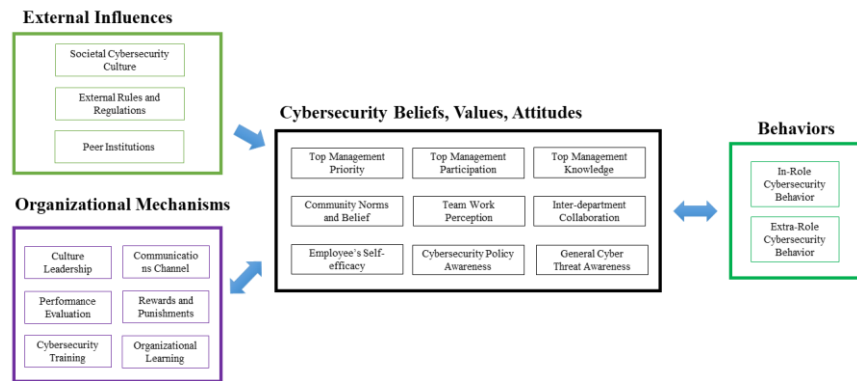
External Influences

Societal Cybersecurity Culture

External Rules and Regulations

Peer Institutions

Organizational Mechanisms

Culture Leadership

Communications Channel

Performance Evaluation

Rewards and Punishments

Cybersecurity Training

Organizational Learning

Cybersecurity Beliefs, Values, Attitudes

Top Management Priority

Top Management Participation

Top Management Knowledge

Community Norms and Belief

Team Work Perception

Inter-department Collaboration

Employee's Self-efficacy

Cybersecurity Policy Awareness

General Cyber Threat Awareness

Behaviors

In-Role Cybersecurity Behavior

Extra-Role Cybersecurity Behavior